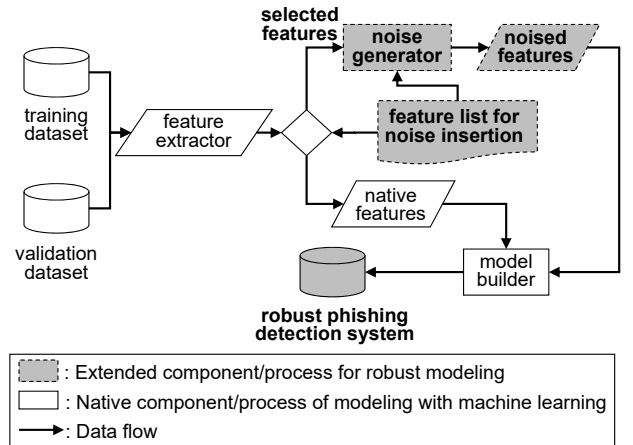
training dataset

validation dataset

feature extractor

selected features

noise generator

noised features

feature list for noise insertion

native features

model builder

robust phishing detection system

: Extended component/process for robust modeling

: Native component/process of modeling with machine learning

: Data flow